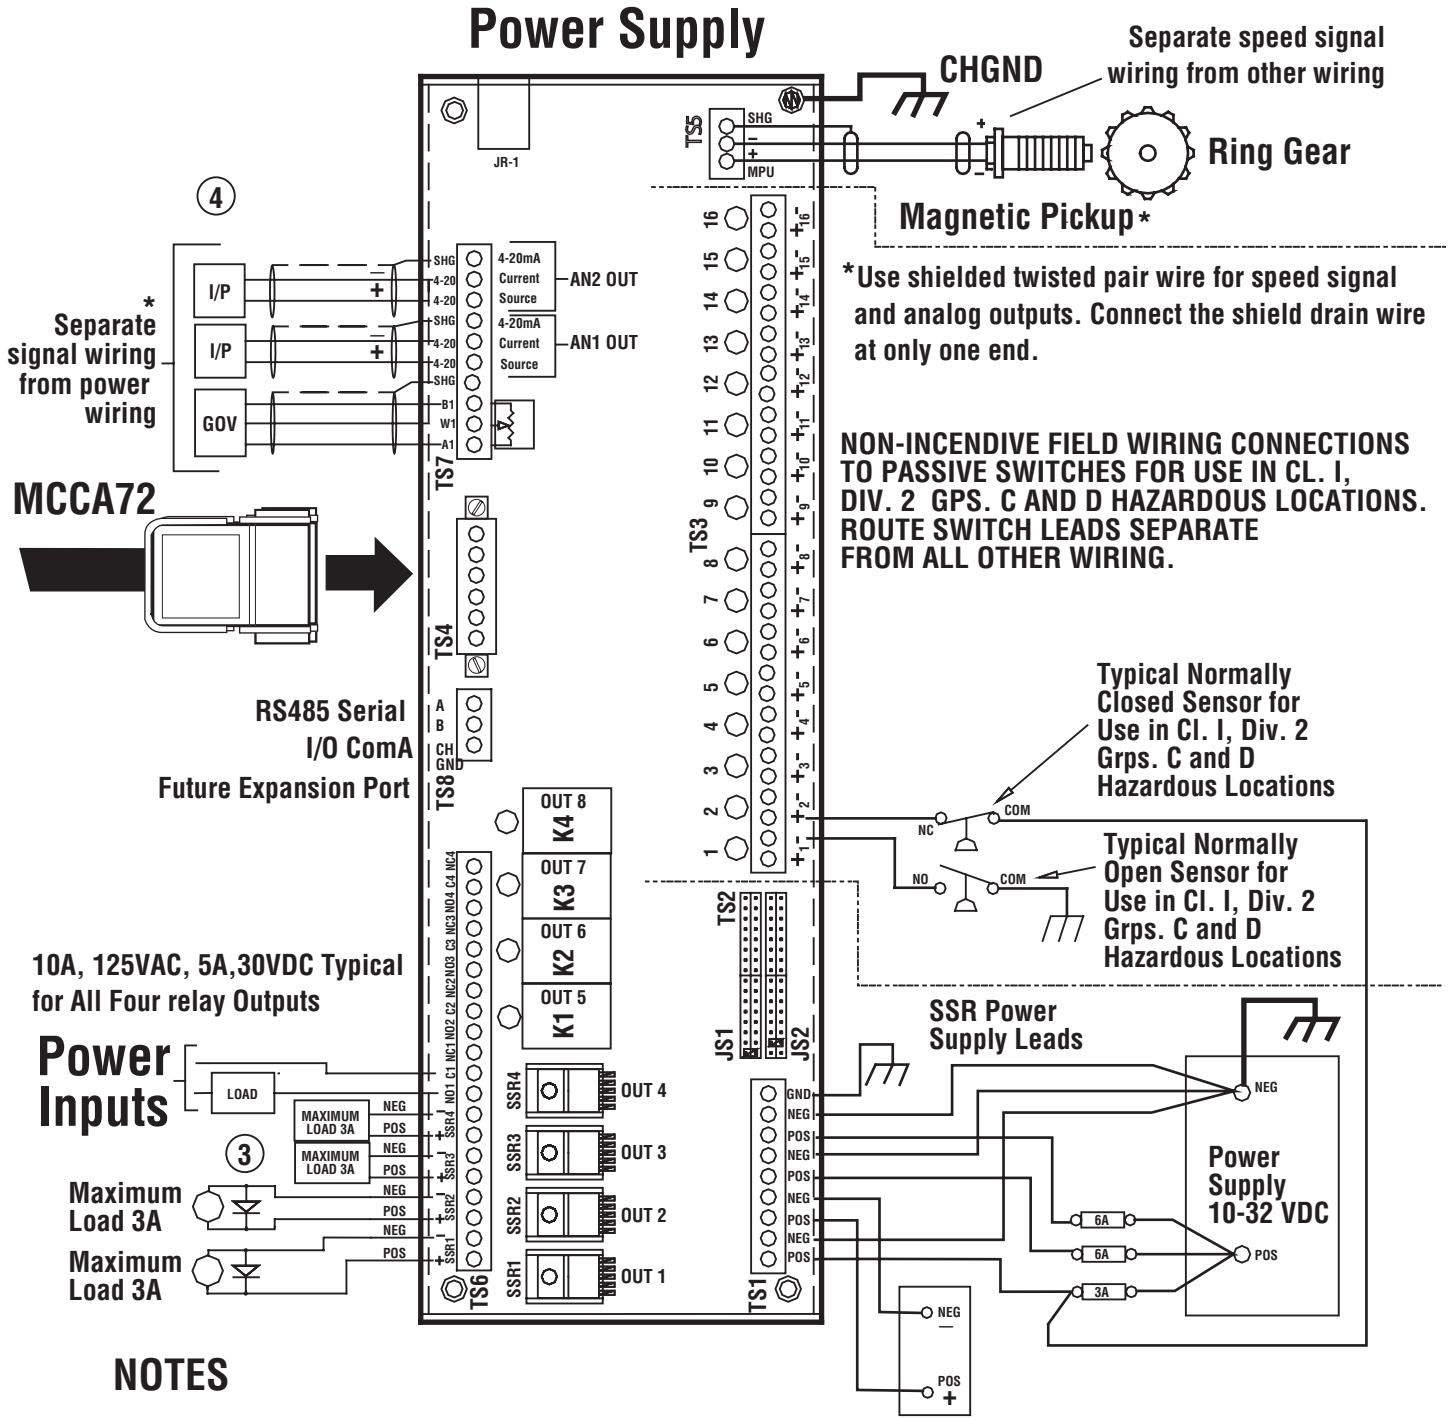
Power Supply

CHGND

Separate speed signal wiring from other wiring

Ring Gear

Magnetic Pickup*

JR-1

TS5 SHG – + MPU

4

*Separate signal wiring from power wiring

I/P

I/P

GOV

SHG 4-20 4-20 SHG 4-20 4-20 SHG B1 W1 A1

4-20mA Current Source AN2 OUT

4-20mA Current Source AN1 OUT

TS7

*Use shielded twisted pair wire for speed signal and analog outputs. Connect the shield drain wire at only one end.

NON-INCENDIVE FIELD WIRING CONNECTIONS TO PASSIVE SWITCHES FOR USE IN CL. I, DIV. 2 GPS. C AND D HAZARDOUS LOCATIONS. ROUTE SWITCH LEADS SEPARATE FROM ALL OTHER WIRING.

MCCA72

TS4

TS3

16 15 14 13 12 11 10 9 8 7 6 5 4 3 2 1

RS485 Serial I/O ComA Future Expansion Port

A B CH GND

TS8

Typical Normally Closed Sensor for Use in Cl. I, Div. 2 Grps. C and D Hazardous Locations

NC COM

Typical Normally Open Sensor for Use in Cl. I, Div. 2 Grps. C and D Hazardous Locations

NO COM

OUT 8 K4

OUT 7 K3

OUT 6 K2

OUT 5 K1

TS2

JS1 JS2

10A, 125VAC, 5A,30VDC Typical for All Four relay Outputs

NO1 C1 NC1 NO2 C2 NC2 NO3 C3 NC3 NO4 C4 NC4

SSR Power Supply Leads

Power Inputs

LOAD

MAXIMUM LOAD 3A

MAXIMUM LOAD 3A

NEG POS NEG POS NEG POS NEG POS

SSR4 SSR3 SSR2 SSR1

3

Maximum Load 3A

Maximum Load 3A

SSR4 OUT 4

SSR3 OUT 3

SSR2 OUT 2

SSR1 OUT 1

TS6

GND NEG POS NEG POS NEG POS NEG POS

TS1

NEG

Power Supply 10-32 VDC

POS

6A

6A

3A

NEG –

POS +

NOTES